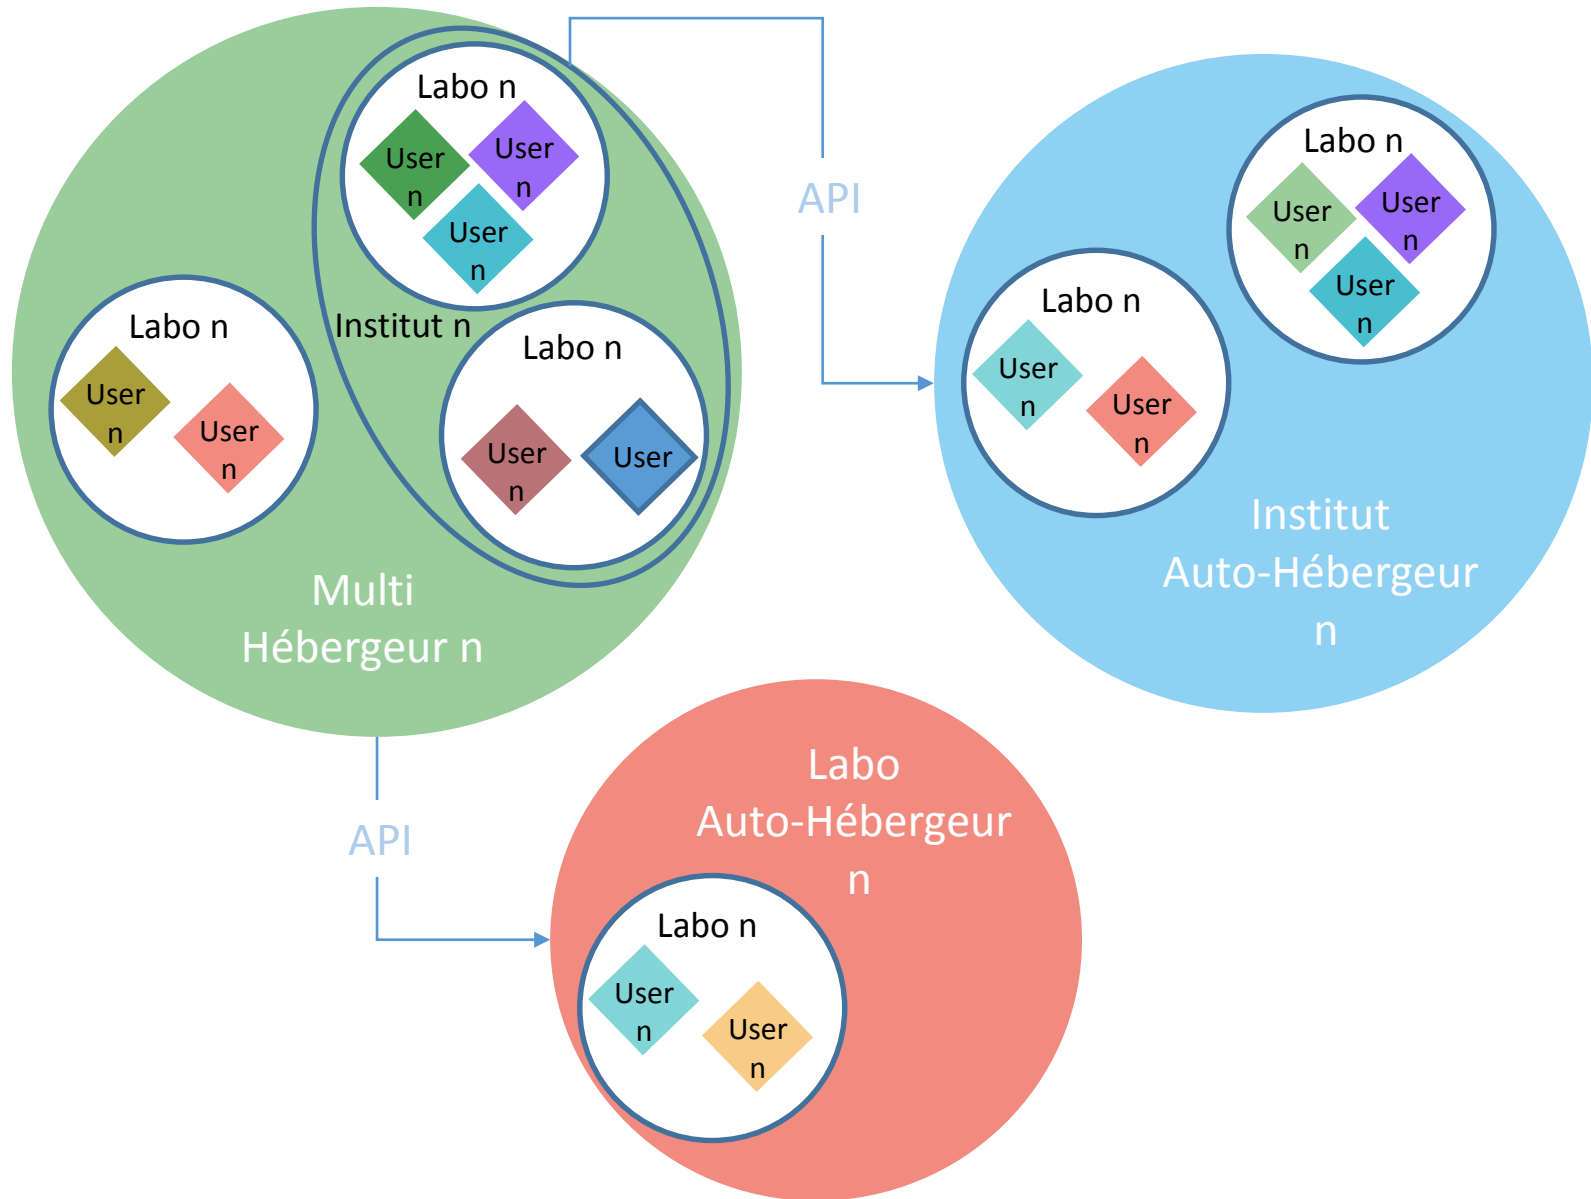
Labo n
User n
User n
User n

Institut n

Labo n
User n
User n

Labo n
User n
User

Multi Hébergeur n

API

Labo n
User n
User n
User n

Labo n
User n
User n

Institut Auto-Hébergeur n

API

Labo Auto-Hébergeur n

Labo n
User n
User n